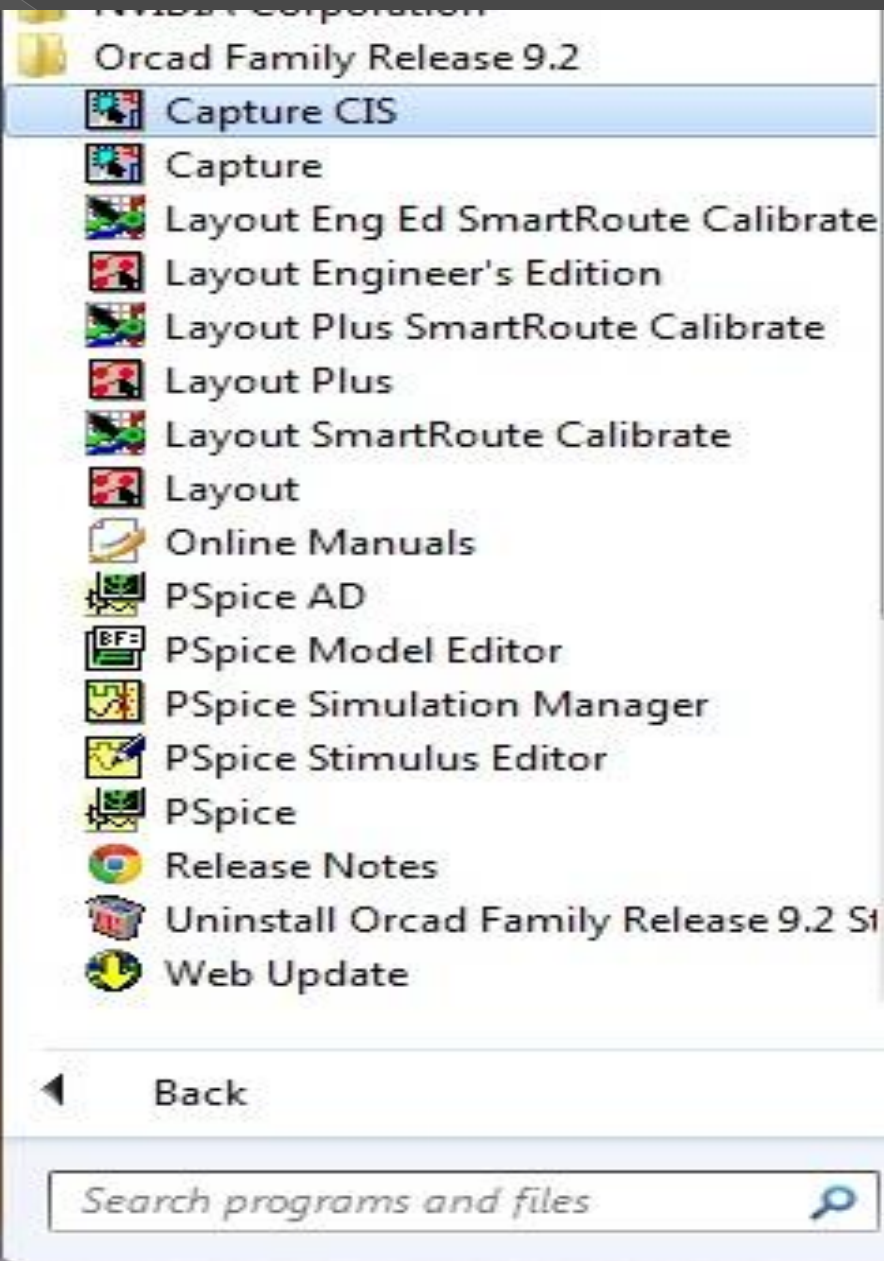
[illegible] Corporation
Orcad Family Release 9.2
Capture CIS
Capture
Layout Eng Ed SmartRoute Calibrate
Layout Engineer's Edition
Layout Plus SmartRoute Calibrate
Layout Plus
Layout SmartRoute Calibrate
Layout
Online Manuals
PSpice AD
PSpice Model Editor
PSpice Simulation Manager
PSpice Stimulus Editor
PSpice
Release Notes
Uninstall Orcad Family Release 9.2 St
Web Update
Back
Search programs and files